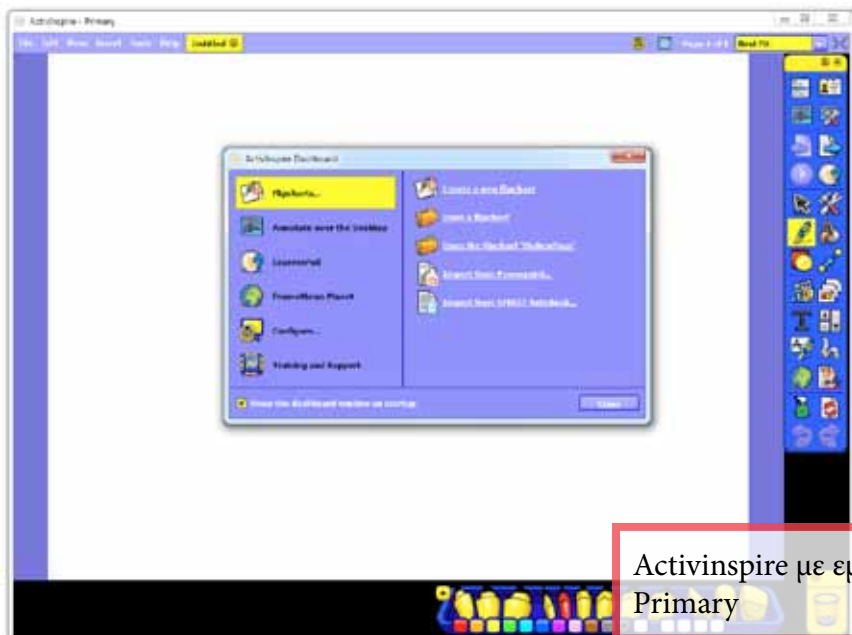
ActivInspire - Primary

File Edit View Insert Tools Help Untitled

Page 1 of 1 Best Fit

ActivInspire Dashboard

Flipcharts...

Annotate over the Desktop

Learner ID

Promethean Planet

Configure...

Training and Support

Create a new flipchart

Open a flipchart

Open the flipchart 'Untitled'

Import from PowerPoint...

Import from SMART Notebook...

Show the dashboard window on startup

Close

Activinspire με ε
Primary